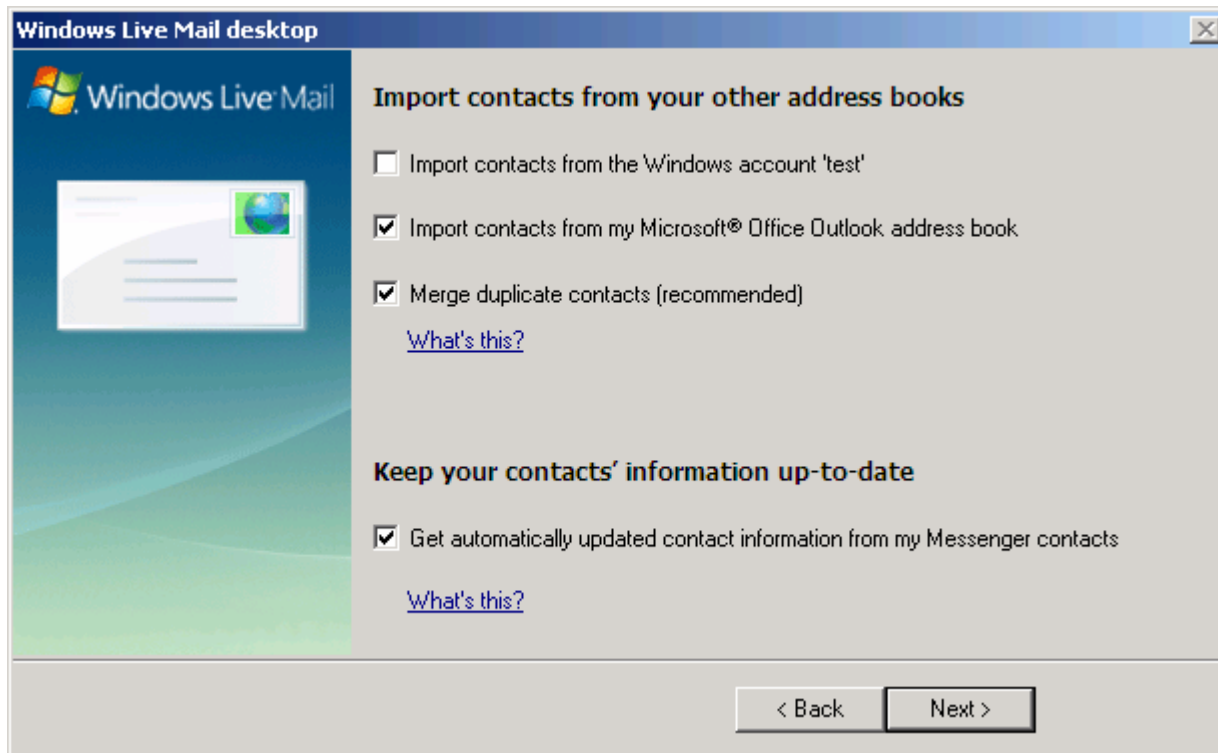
Windows Live Mail desktop

Windows Live Mail

Import contacts from your other address books

Import contacts from the Windows account 'test'

Import contacts from my Microsoft® Office Outlook address book

Merge duplicate contacts (recommended)

What's this?

Keep your contacts' information up-to-date

Get automatically updated contact information from my Messenger contacts

What's this?

< Back

Next >